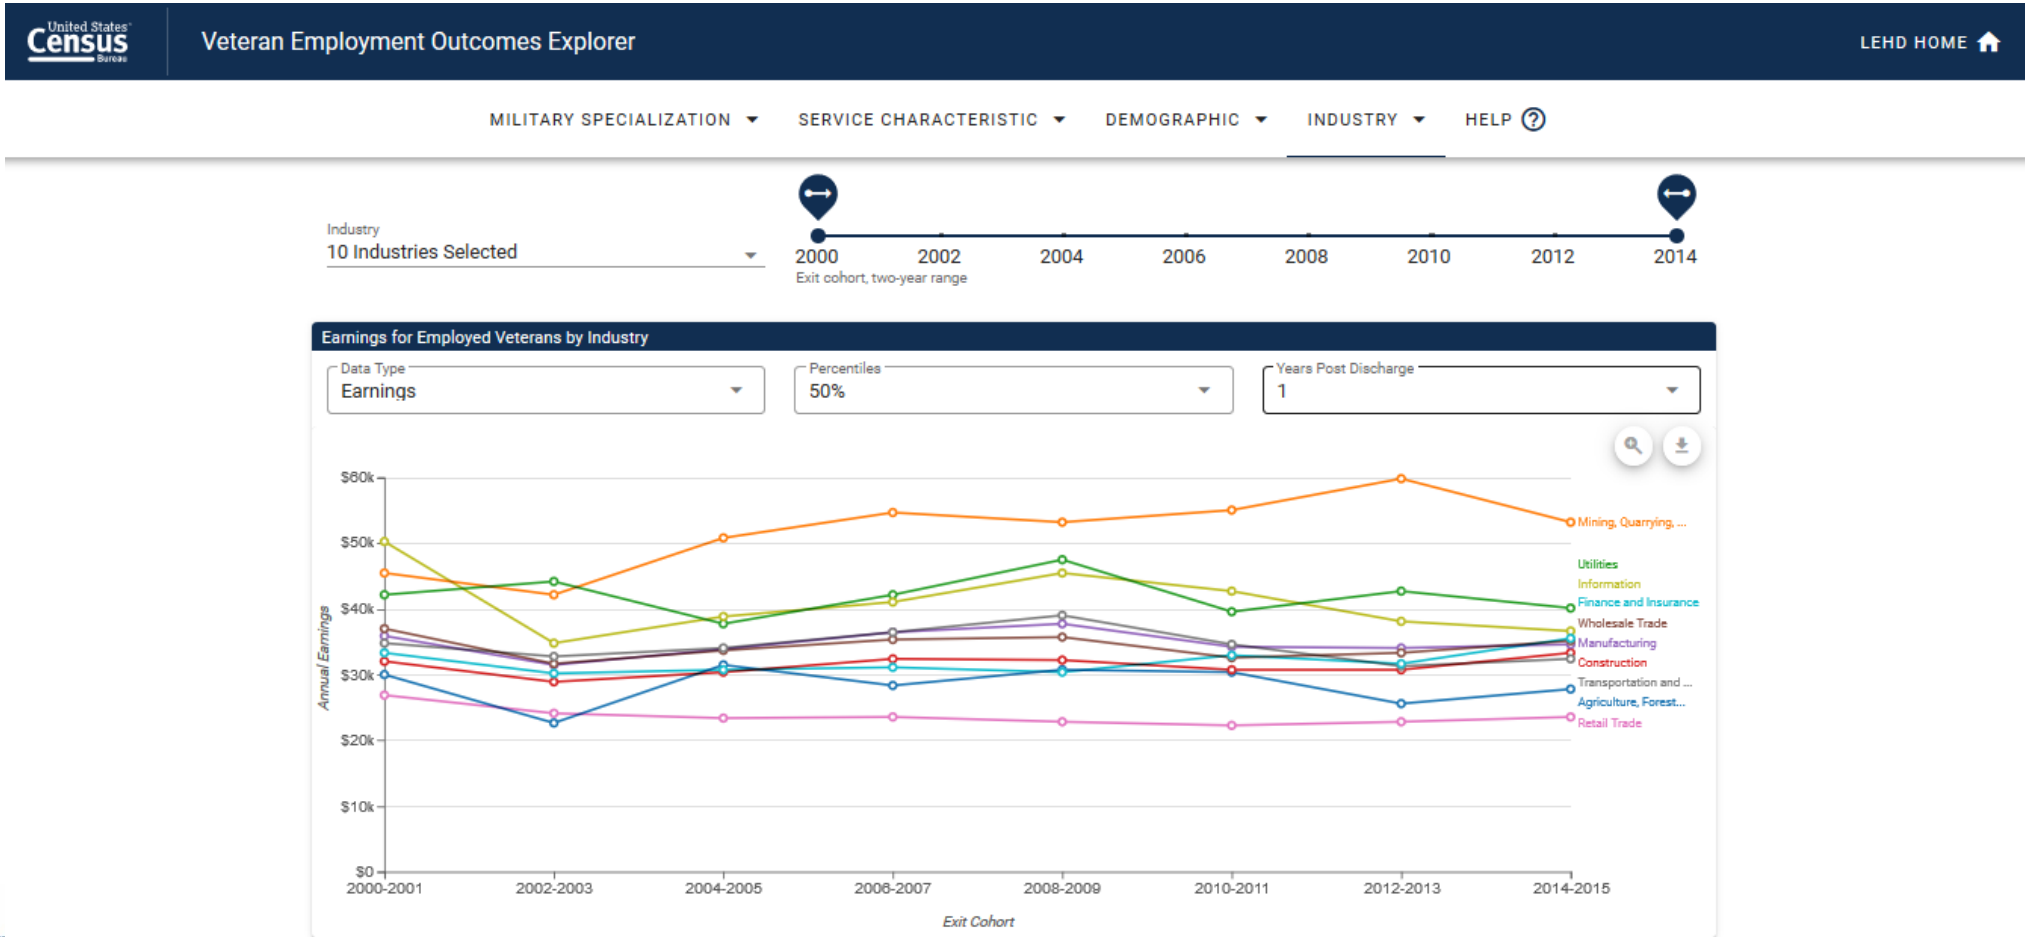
United States Census Bureau

Veteran Employment Outcomes Explorer

LEHD HOME

MILITARY SPECIALIZATION SERVICE CHARACTERISTIC DEMOGRAPHIC INDUSTRY HELP ?

Industry
10 Industries Selected

2000 2002 2004 2006 2008 2010 2012 2014
Exit cohort, two-year range

Earnings for Employed Veterans by Industry

Data Type
Earnings

Percentiles
50%

Years Post Discharge
1

$60k
$50k
$40k
$30k
$20k
$10k
$0

Annual Earnings

2000-2001 2002-2003 2004-2005 2006-2007 2008-2009 2010-2011 2012-2013 2014-2015

Exit Cohort

Mining, Quarrying, ...
Utilities
Information
Finance and Insurance
Wholesale Trade
Manufacturing
Construction
Transportation and ...
Agriculture, Forest...
Retail Trade